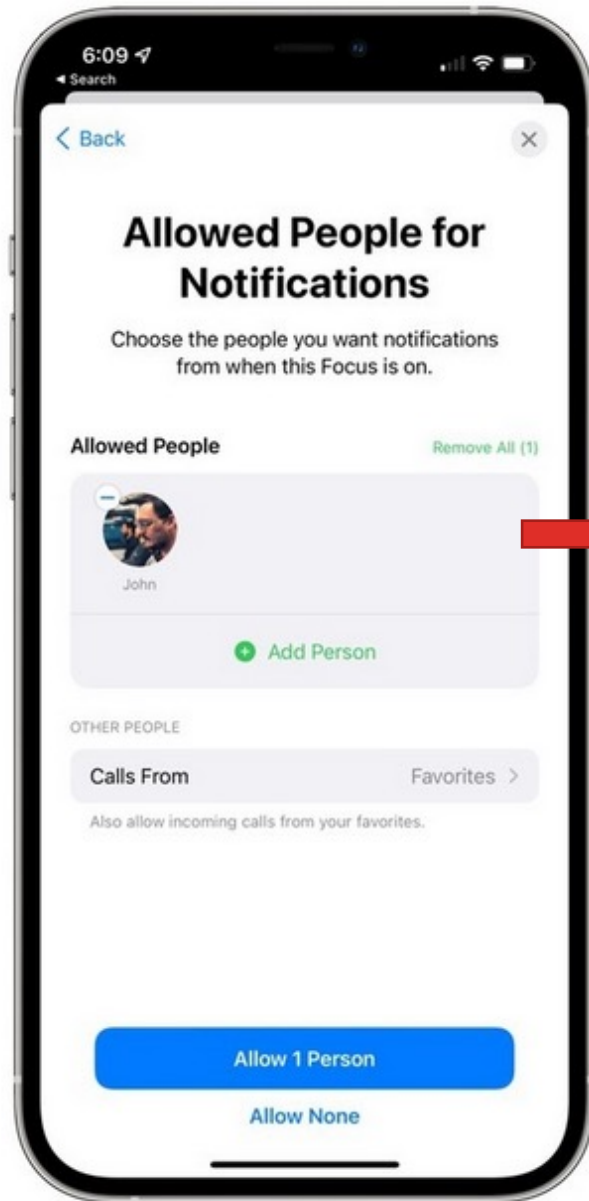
6:09
◂ Search

< Back

Allowed People for Notifications

Choose the people you want notifications from when this Focus is on.

Allowed People

Remove All (1)

John

Add Person

OTHER PEOPLE

Calls From

Favorites >

Also allow incoming calls from your favorites.

Allow 1 Person

Allow None